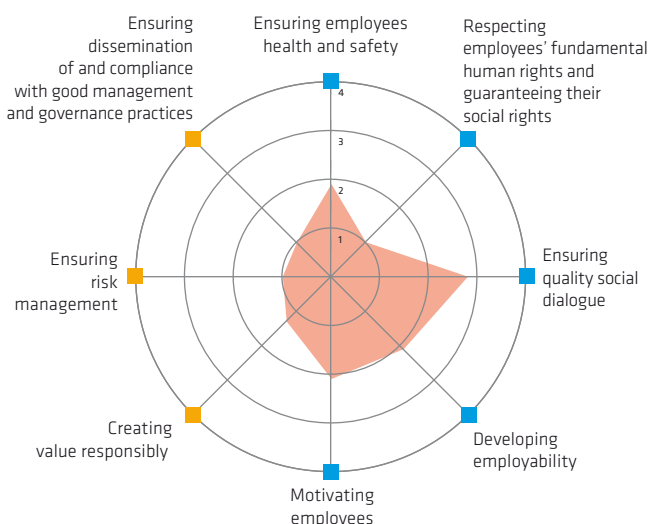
Ensuring employees health and safety

Respecting employees' fundamental human rights and guaranteeing their social rights

Ensuring quality social dialogue

Developing employability

Motivating employees

Creating value responsibly

Ensuring risk management

Ensuring dissemination of and compliance with good management and governance practices

4

3

2

1